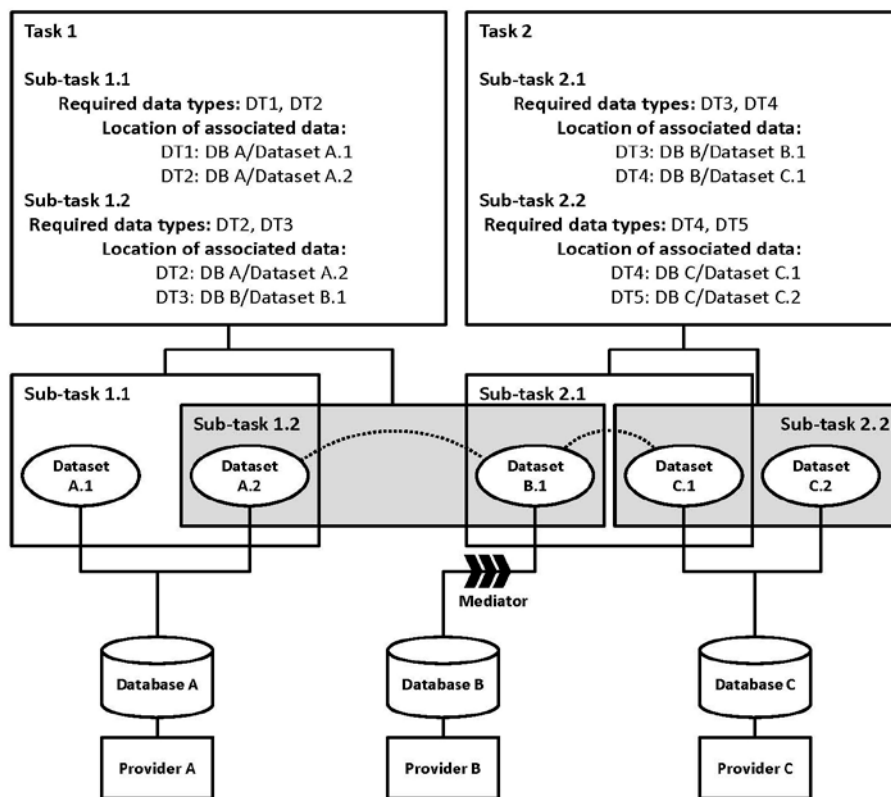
Task 1

Sub-task 1.1
Required data types: DT1, DT2
Location of associated data:
DT1: DB A/Dataset A.1
DT2: DB A/Dataset A.2

Sub-task 1.2
Required data types: DT2, DT3
Location of associated data:
DT2: DB A/Dataset A.2
DT3: DB B/Dataset B.1

Task 2

Sub-task 2.1
Required data types: DT3, DT4
Location of associated data:
DT3: DB B/Dataset B.1
DT4: DB B/Dataset C.1

Sub-task 2.2
Required data types: DT4, DT5
Location of associated data:
DT4: DB C/Dataset C.1
DT5: DB C/Dataset C.2

Sub-task 1.1

Sub-task 1.2

Dataset A.1

Dataset A.2

Sub-task 2.1

Dataset B.1

Sub-task 2.2

Dataset C.1

Dataset C.2

Mediator

Database A

Database B

Database C

Provider A

Provider B

Provider C